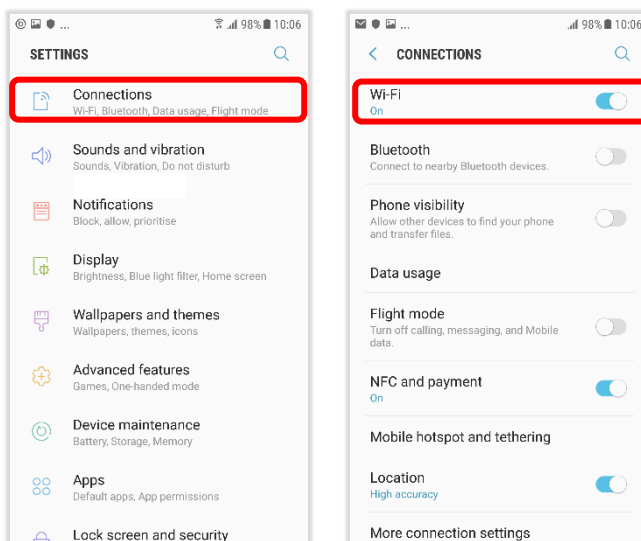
98% 10:06

SETTINGS

Connections
Wi-Fi, Bluetooth, Data usage, Flight mode

Sounds and vibration
Sounds, Vibration, Do not disturb

Notifications
Block, allow, prioritise

Display
Brightness, Blue light filter, Home screen

Wallpapers and themes
Wallpapers, themes, icons

Advanced features
Games, One-handed mode

Device maintenance
Battery, Storage, Memory

Apps
Default apps, App permissions

Lock screen and security

98% 10:06

CONNECTIONS

Wi-Fi
On

Bluetooth
Connect to nearby Bluetooth devices.

Phone visibility
Allow other devices to find your phone and transfer files.

Data usage

Flight mode
Turn off calling, messaging, and Mobile data.

NFC and payment
On

Mobile hotspot and tethering

Location
High accuracy

More connection settings